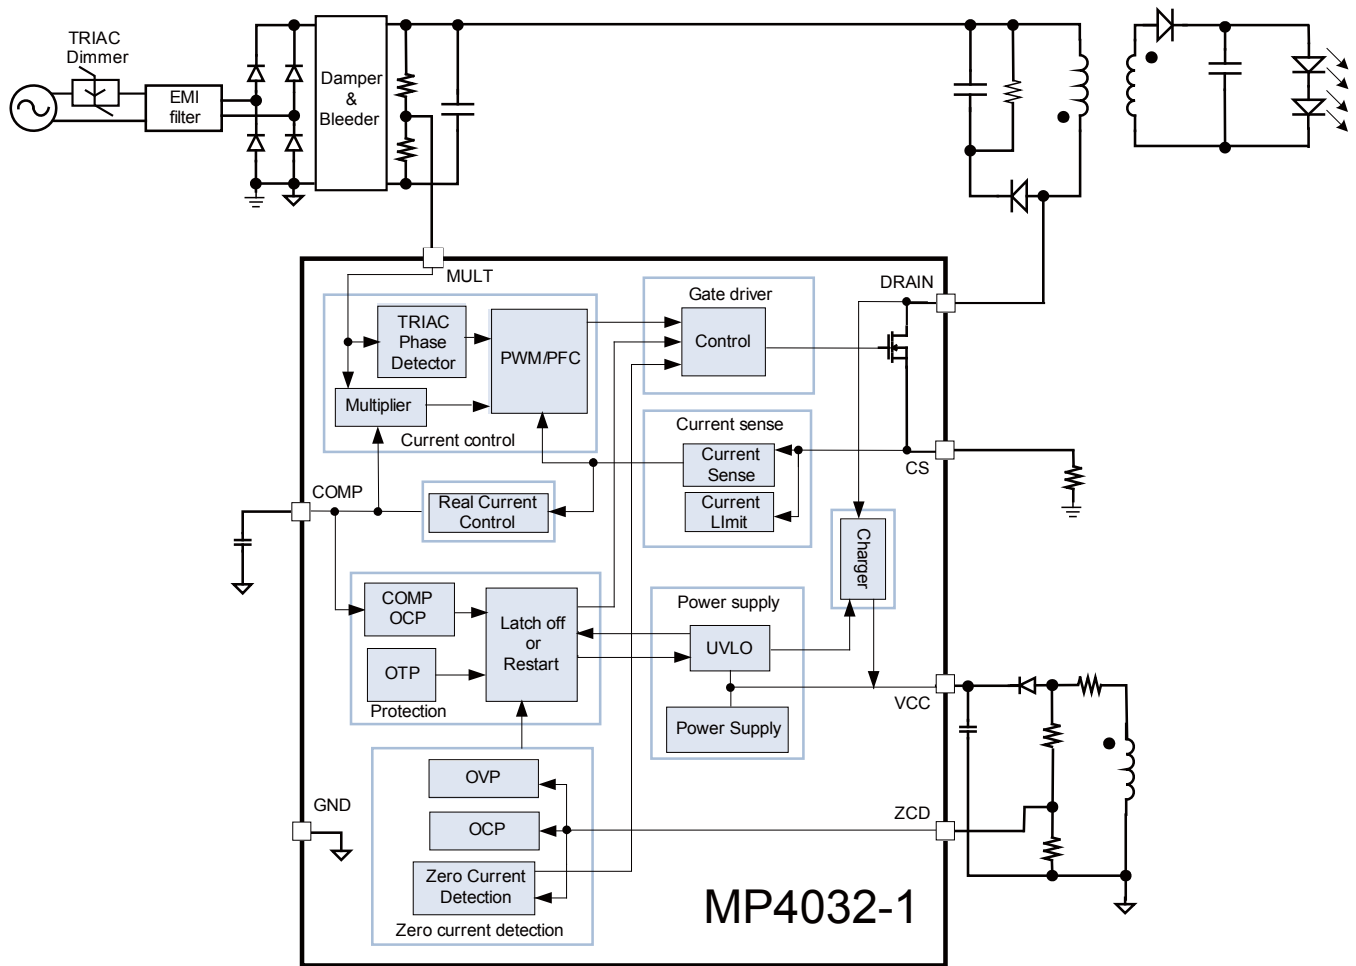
TRIAC Dimmer

EMI filter

Damper & Bleeder

MULT

TRIAC Phase Detector

PWM/PFC

Multiplier

Current control

Gate driver

Control

DRAIN

Current sense

Current Sense

Current LImit

CS

COMP

Real Current Control

Charger

COMP OCP

Latch off or Restart

OTP

Protection

Power supply

UVLO

Power Supply

VCC

GND

OVP

OCP

Zero Current Detection

Zero current detection

ZCD

MP4032-1